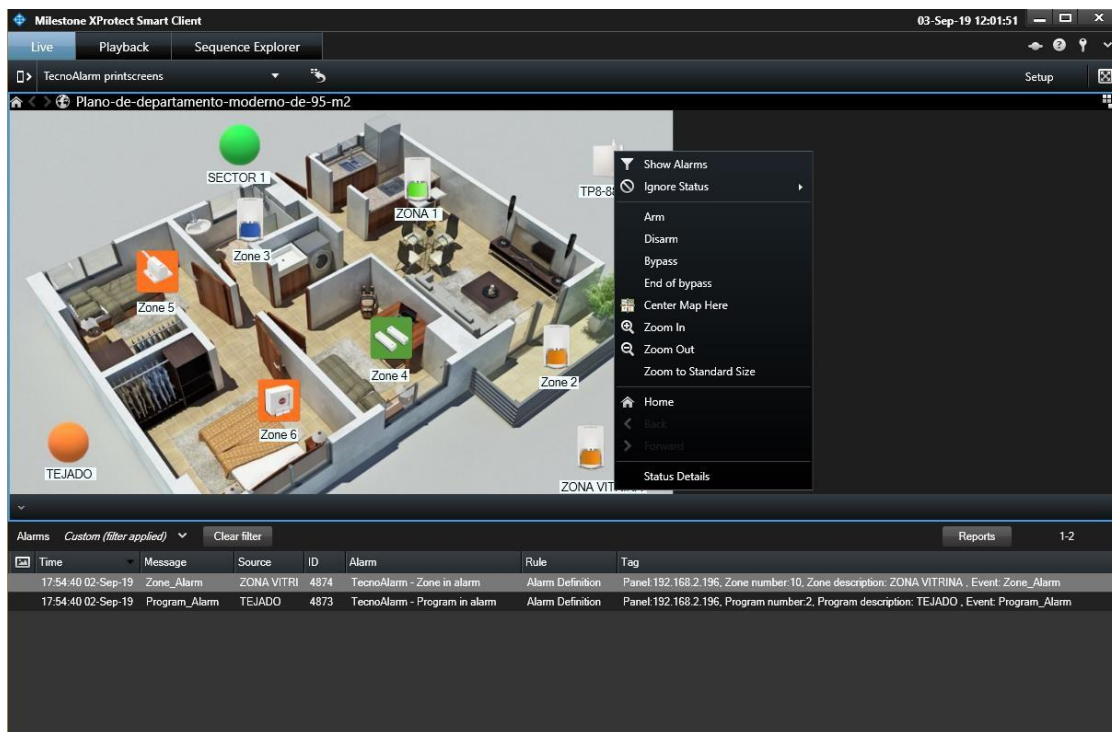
Milestone XProtect Smart Client

03-Sep-19 12:01:51

Live Playback Sequence Explorer

TecnoAlarm printscreens

Setup

Plano-de-departamento-moderno-de-95-m2

SECTOR 1

TP8-8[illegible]

ZONA 1

Zone 3

Zone 5

Zone 4

Zone 2

Zone 6

TEJADO

ZONA VIT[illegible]

Show Alarms
Ignore Status
Arm
Disarm
Bypass
End of bypass
Center Map Here
Zoom In
Zoom Out
Zoom to Standard Size
Home
Back
Forward
Status Details

Alarms Custom (filter applied) Clear filter Reports 1-2

| Time | Message | Source | ID | Alarm | Rule | Tag |
|---|---|---|---|---|---|---|
| 17:54:40 02-Sep-19 | Zone_Alarm | ZONA VITRI | 4874 | TecnoAlarm - Zone in alarm | Alarm Definition | Panel:192.168.2.196, Zone number:10, Zone description: ZONA VITRINA , Event: Zone_Alarm |
| 17:54:40 02-Sep-19 | Program_Alarm | TEJADO | 4873 | TecnoAlarm - Program in alarm | Alarm Definition | Panel:192.168.2.196, Program number:2, Program description: TEJADO , Event: Program_Alarm |